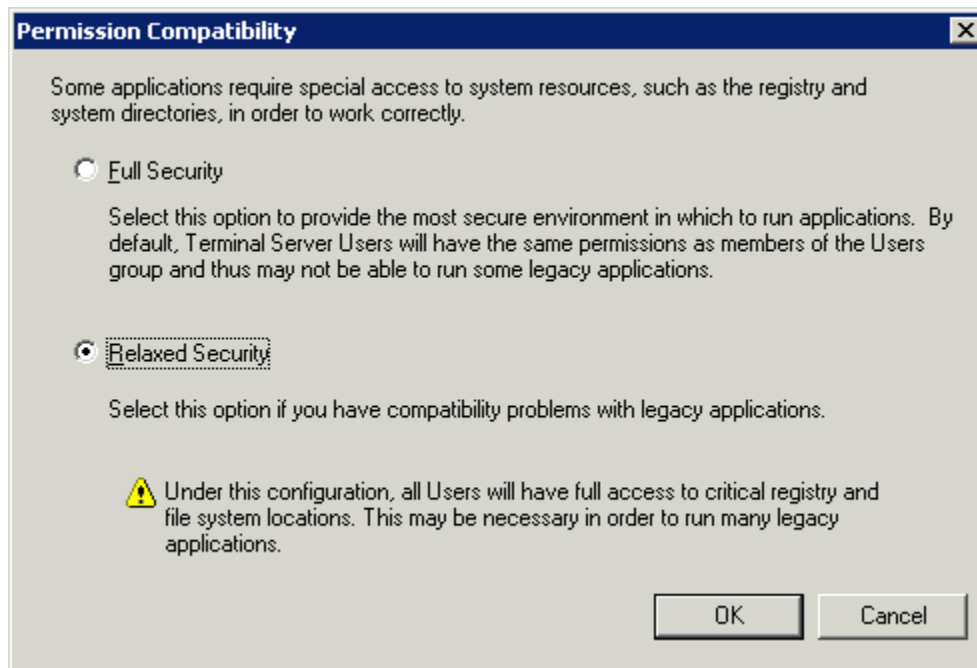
Permission Compatibility

Some applications require special access to system resources, such as the registry and system directories, in order to work correctly.

Full Security

Select this option to provide the most secure environment in which to run applications. By default, Terminal Server Users will have the same permissions as members of the Users group and thus may not be able to run some legacy applications.

Relaxed Security

Select this option if you have compatibility problems with legacy applications.

Under this configuration, all Users will have full access to critical registry and file system locations. This may be necessary in order to run many legacy applications.

OK

Cancel